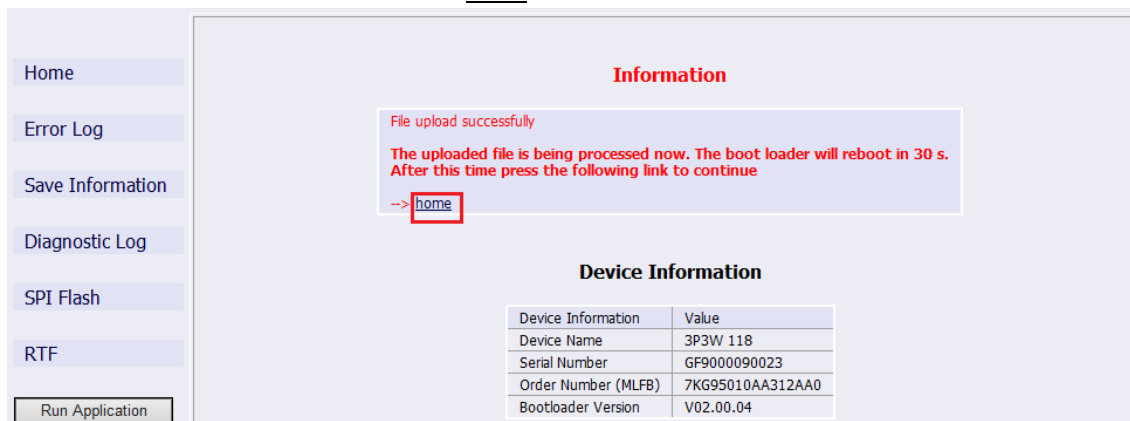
Home

Error Log

Save Information

Diagnostic Log

SPI Flash

RTF

Run Application

Information

File upload successfully

The uploaded file is being processed now. The boot loader will reboot in 30 s.
After this time press the following link to continue

--> home

Device Information

| Device Information | Value |
|---|---|
| Device Name | 3P3W 118 |
| Serial Number | GF9000090023 |
| Order Number (MLFB) | 7KG95010AA312AA0 |
| Bootloader Version | V02.00.04 |